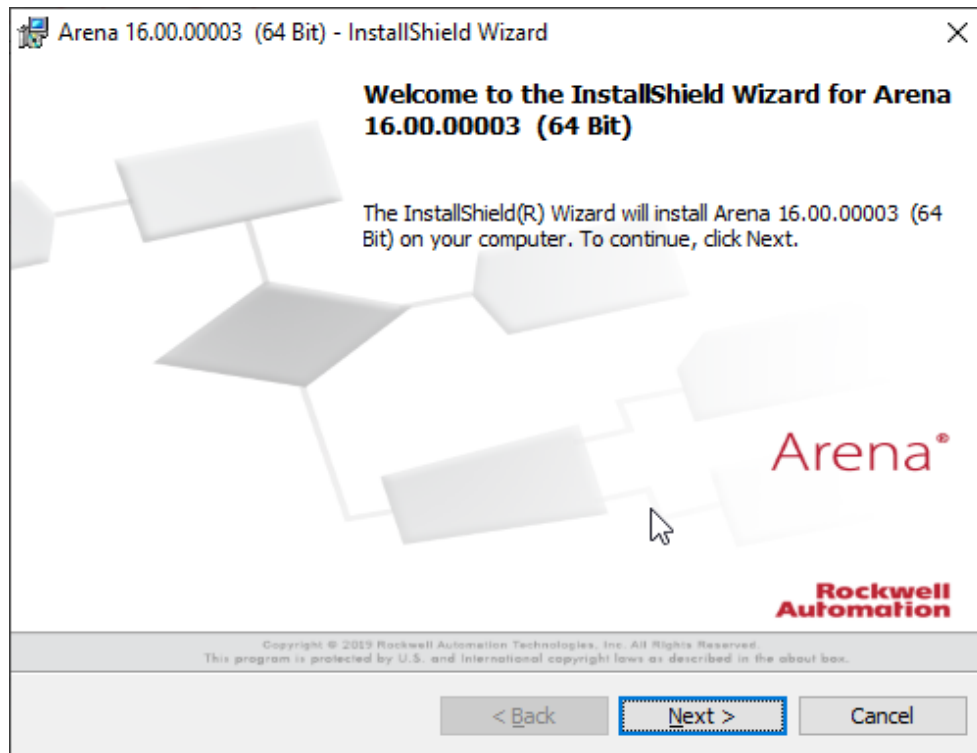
Arena 16.00.00003 (64 Bit) - InstallShield Wizard

×

Welcome to the InstallShield Wizard for Arena 16.00.00003 (64 Bit)

The InstallShield(R) Wizard will install Arena 16.00.00003 (64 Bit) on your computer. To continue, click Next.

Arena®

Rockwell Automation

Copyright © 2019 Rockwell Automation Technologies, Inc. All Rights Reserved.
This program is protected by U.S. and international copyright laws as described in the about box.

< Back

Next >

Cancel